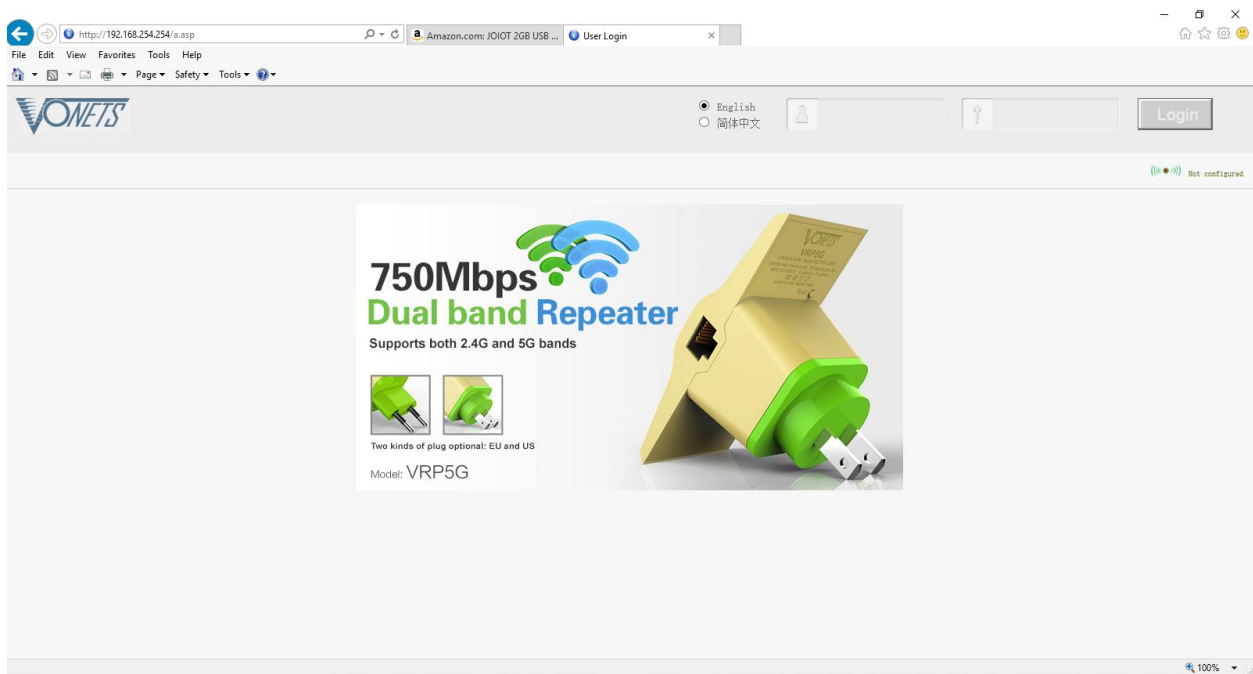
http://192.168.254.254/a.asp

Amazon.com: JOIOT 2GB USB ...

User Login

File Edit View Favorites Tools Help

Page ▾ Safety ▾ Tools ▾

VONETS

English
简体中文

Login

Not configured

750Mbps
Dual band Repeater
Supports both 2.4G and 5G bands

Two kinds of plug optional: EU and US

Model: VRP5G

VONETS
VRP5G

100%